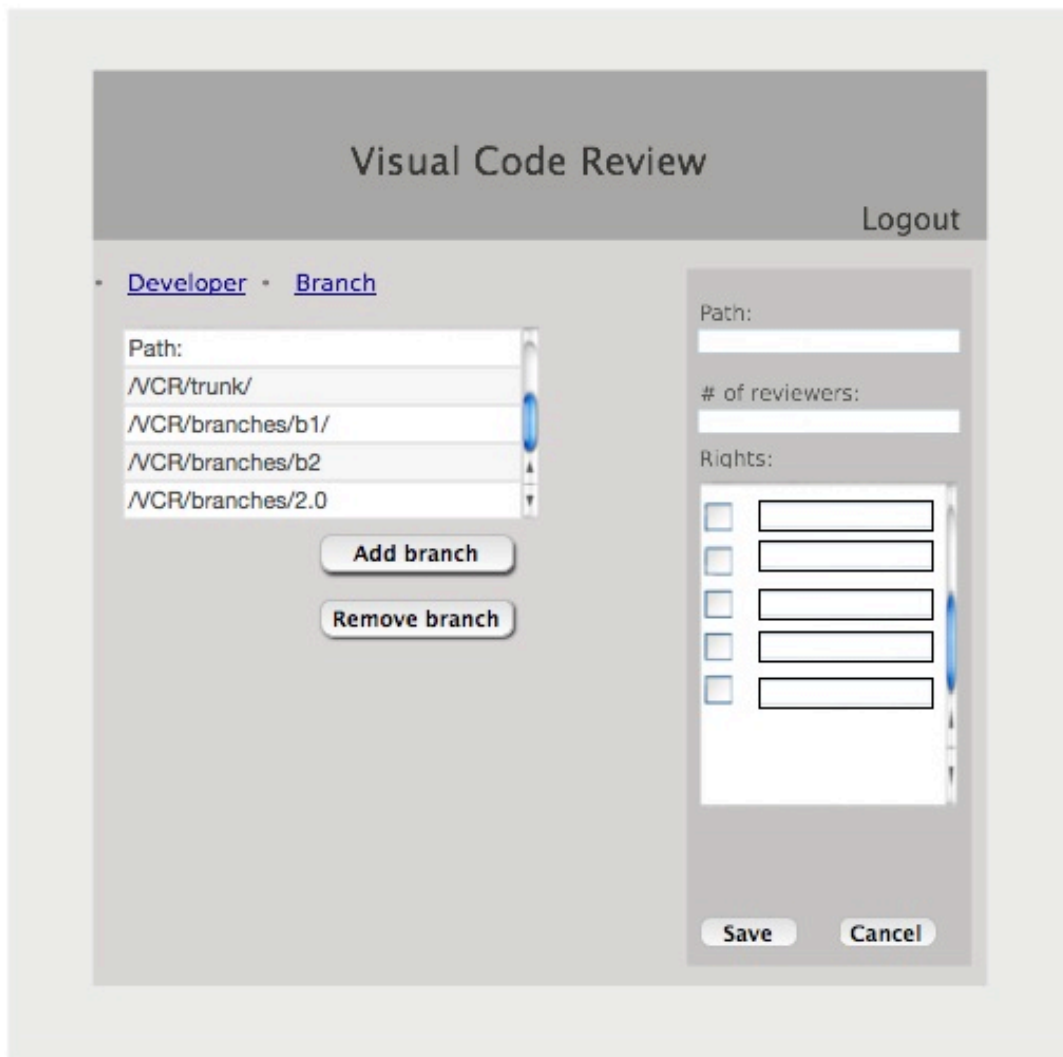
Visual Code Review

Logout

- Developer - Branch

| Path: |
|---|
| /VCR/trunk/ |
| /VCR/branches/b1/ |
| /VCR/branches/b2 |
| /VCR/branches/2.0 |

Add branch

Remove branch

Path:

# of reviewers:

Rights:

Save

Cancel